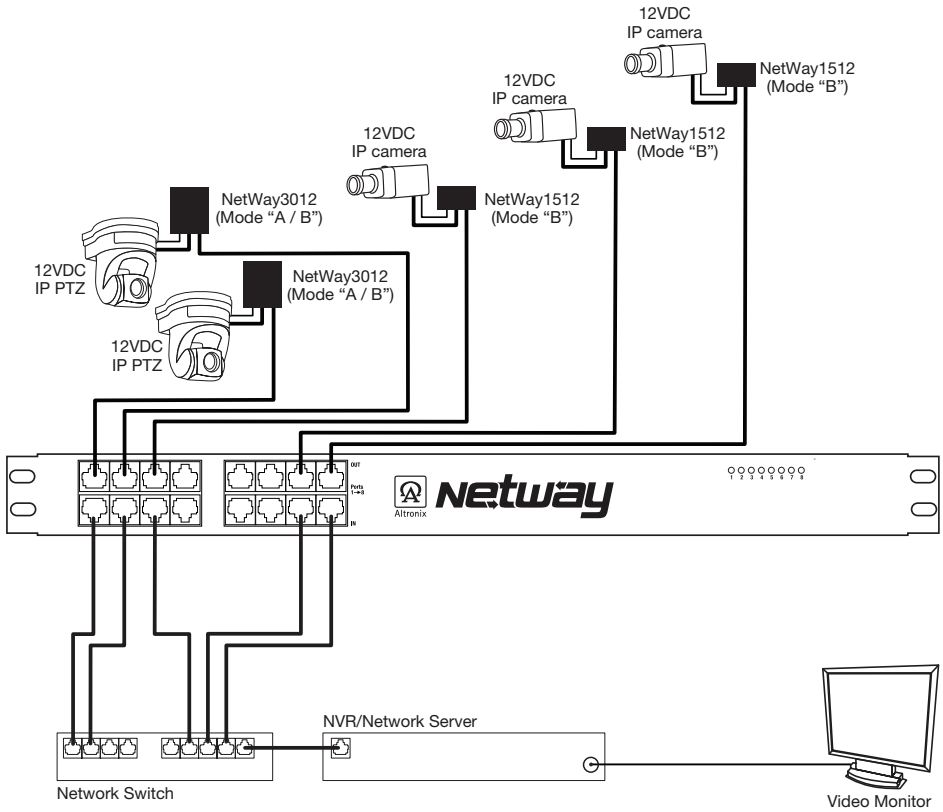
12VDC
IP camera

NetWay1512
(Mode "B")

12VDC
IP camera

NetWay1512
(Mode "B")

12VDC
IP camera

NetWay1512
(Mode "B")

NetWay3012
(Mode "A / B")

12VDC
IP PTZ

NetWay3012
(Mode "A / B")

12VDC
IP PTZ

OUT

Ports
1→8

IN

Altronix

Netway

1 2 3 4 5 6 7 8

NVR/Network Server

Network Switch

Video Monitor